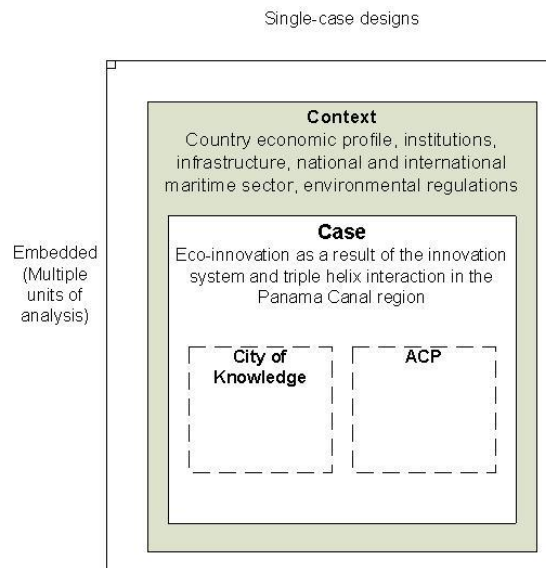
Single-case designs

Embedded (Multiple units of analysis)

Context
Country economic profile, institutions, infrastructure, national and international maritime sector, environmental regulations

Case
Eco-innovation as a result of the innovation system and triple helix interaction in the Panama Canal region

City of Knowledge

ACP